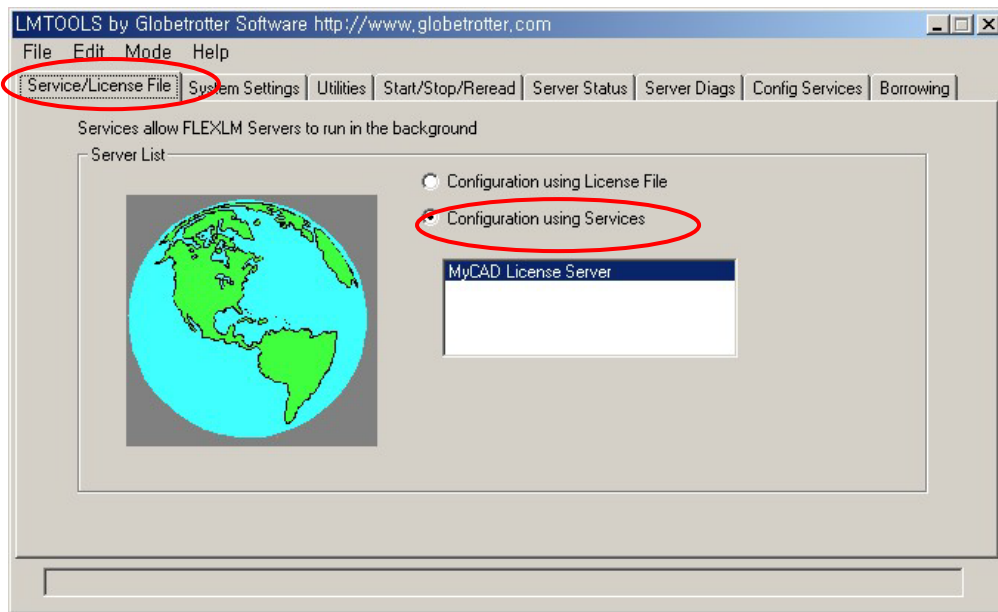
LMTOOLS by Globetrotter Software http://www.globetrotter.com

File Edit Mode Help

Service/License File | System Settings | Utilities | Start/Stop/Reread | Server Status | Server Diags | Config Services | Borrowing

Services allow FLEXLM Servers to run in the background

Server List

Configuration using License File

Configuration using Services

MyCAD License Server